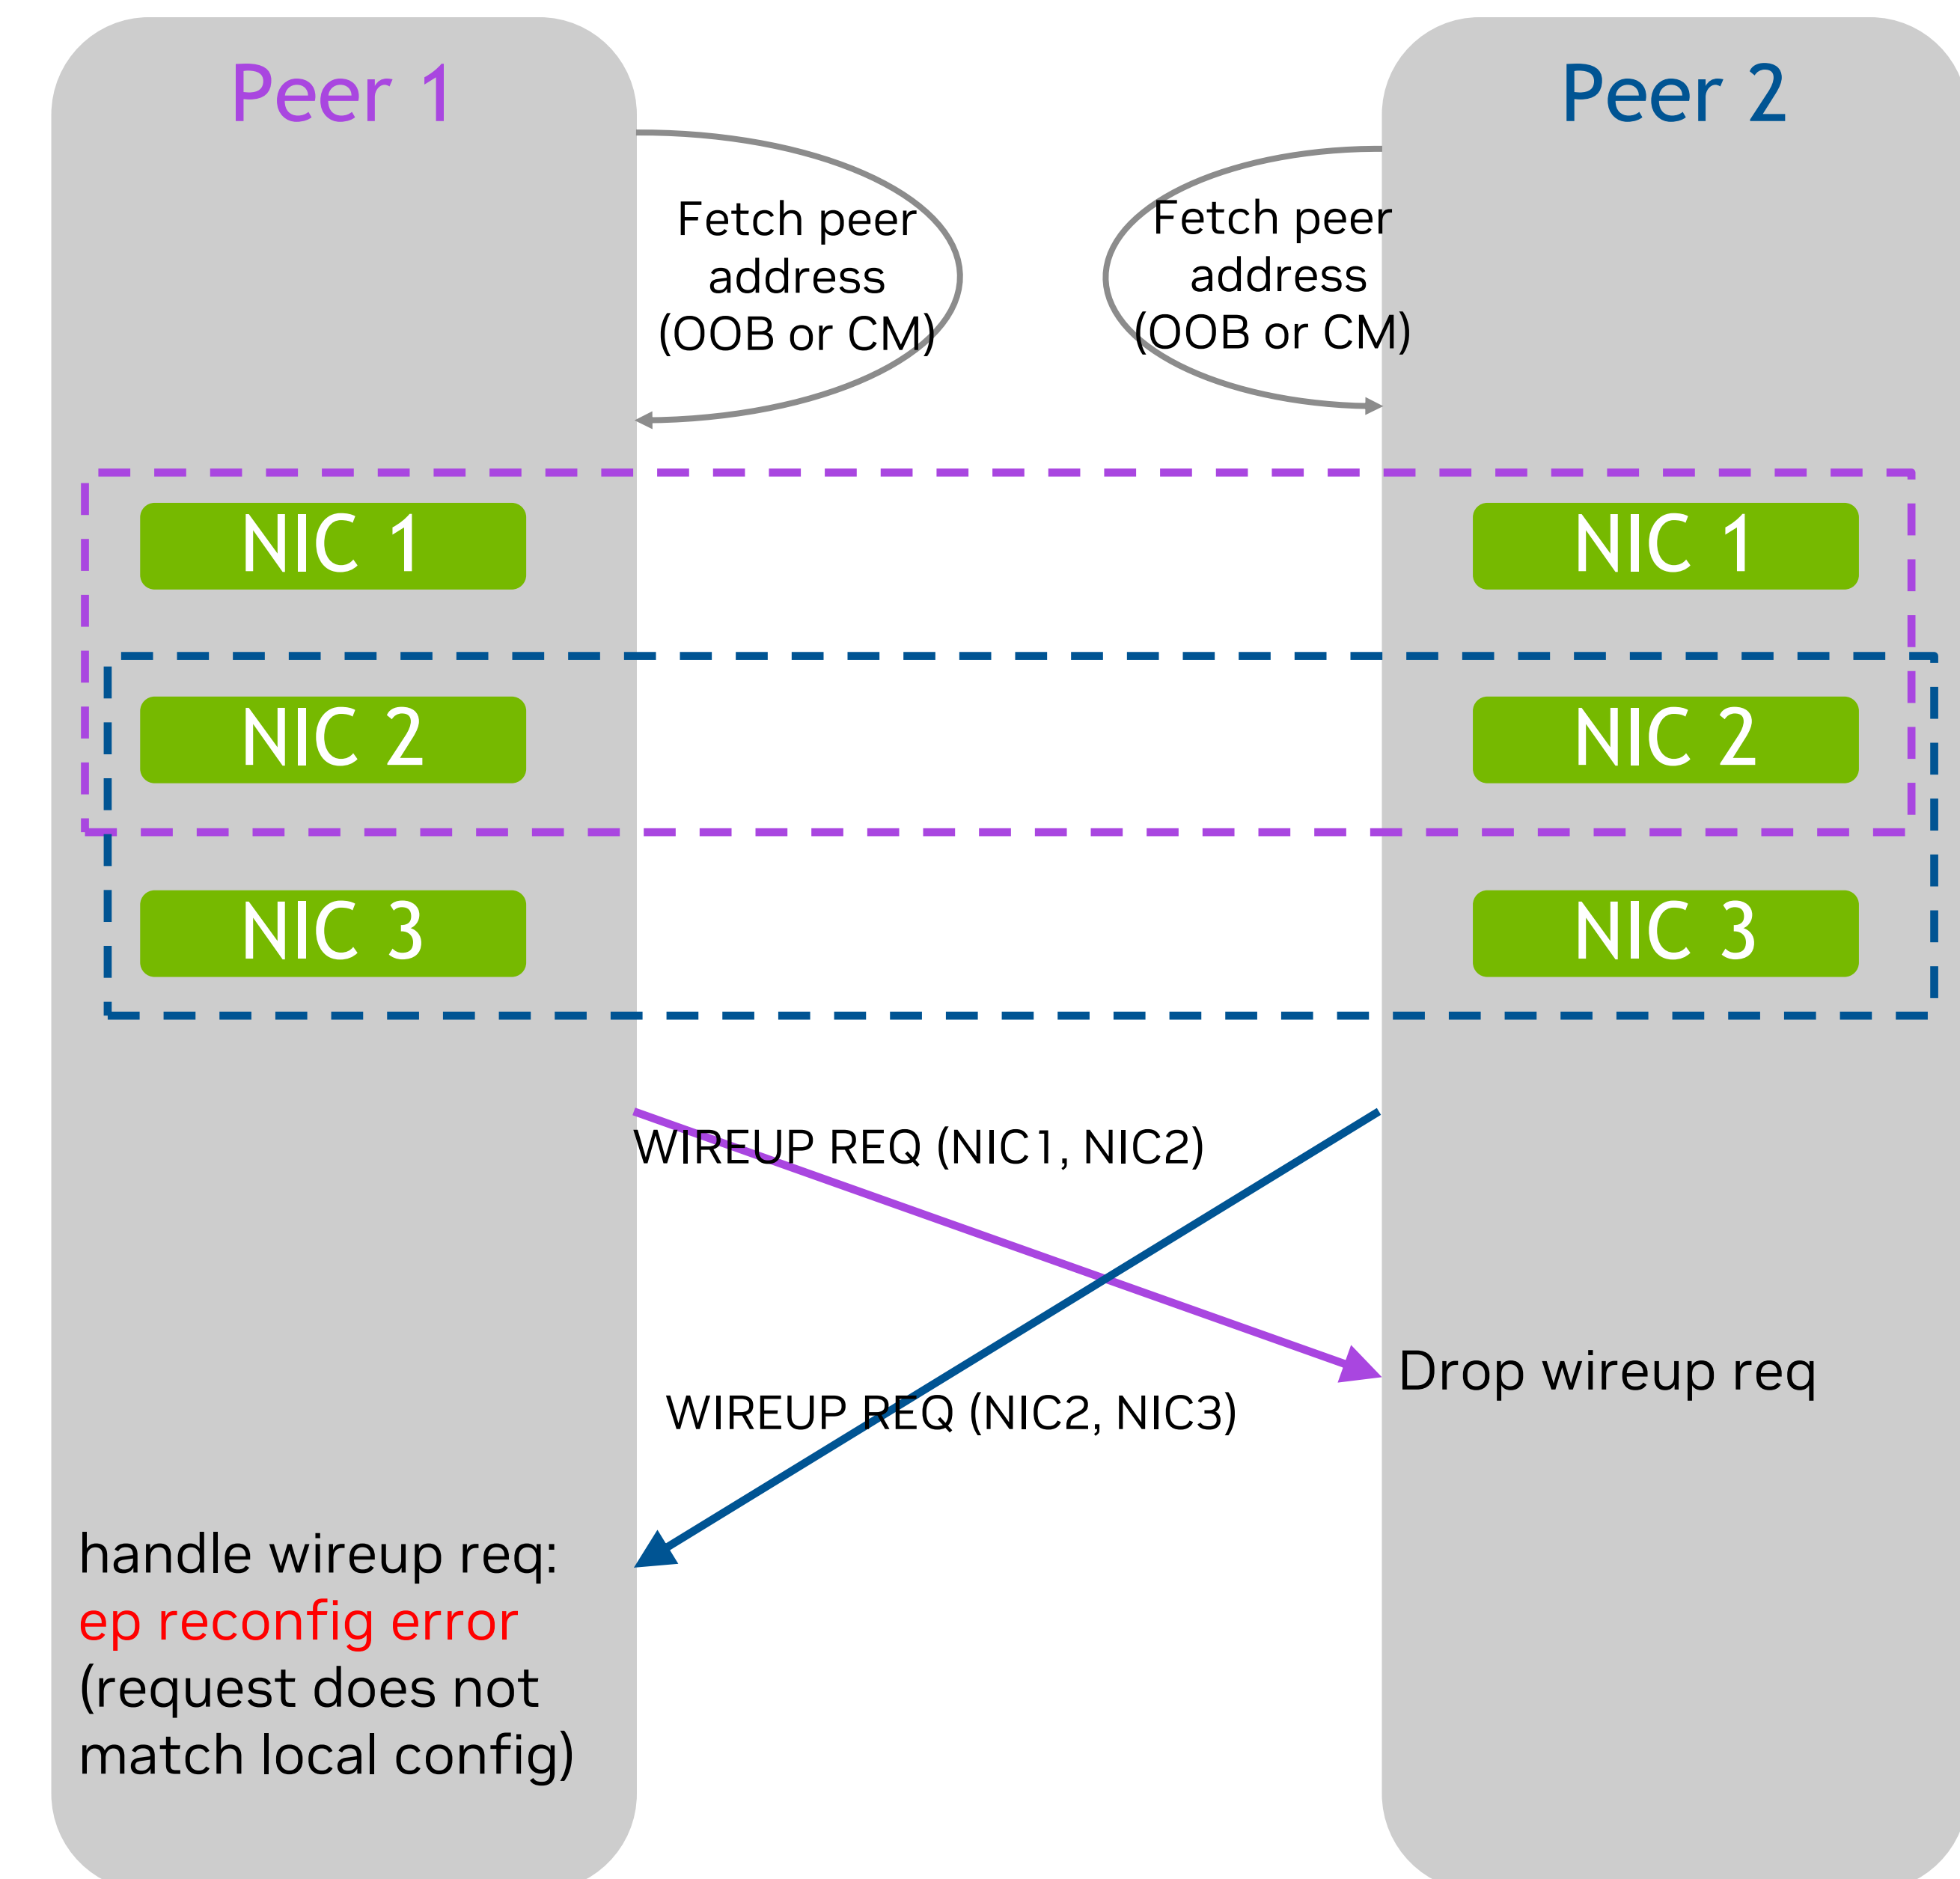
Peer 1

Peer 2

Fetch peer address (OOB or CM)

Fetch peer address (OOB or CM)

NIC 1

NIC 1

NIC 2

NIC 2

NIC 3

NIC 3

WIREUP REQ (NIC1, NIC2)

Drop wireup req

WIREUP REQ (NIC2, NIC3)

handle wireup req:
ep reconfig error
(request does not match local config)